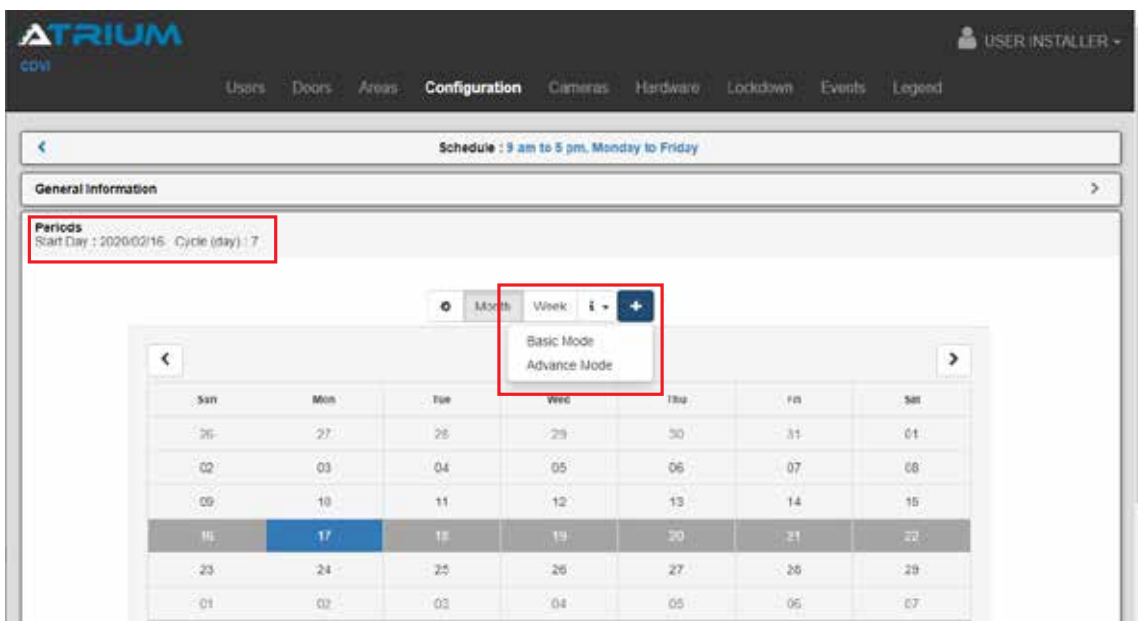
ATRIUM
CDVI

USER INSTALLER

Users Doors Areas Configuration Cameras Hardware Lockdown Events Legend

Schedule : 9 am to 5 pm, Monday to Friday

General Information

Periods
Start Day : 2020/02/16 Cycle (day) : 7

Month Week i +

Basic Mode
Advance Mode

| Sun | Mon | Tue | Wed | Thu | Fri | Sat |
|---|---|---|---|---|---|---|
| 26 | 27 | 28 | 29 | 30 | 31 | 01 |
| 02 | 03 | 04 | 05 | 06 | 07 | 08 |
| 09 | 10 | 11 | 12 | 13 | 14 | 15 |
| 16 | 17 | 18 | 19 | 20 | 21 | 22 |
| 23 | 24 | 25 | 26 | 27 | 28 | 29 |
| 01 | 02 | 03 | 04 | 05 | 06 | 07 |